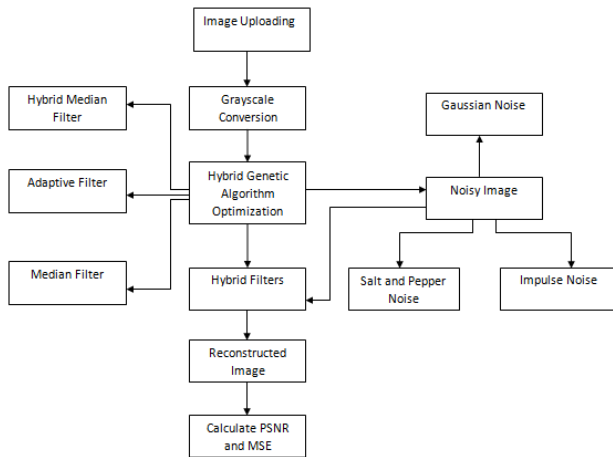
Image Uploading

Grayscale Conversion

Hybrid Median Filter

Adaptive Filter

Median Filter

Hybrid Genetic Algorithm Optimization

Gaussian Noise

Noisy Image

Hybrid Filters

Salt and Pepper Noise

Impulse Noise

Reconstructed Image

Calculate PSNR and MSE